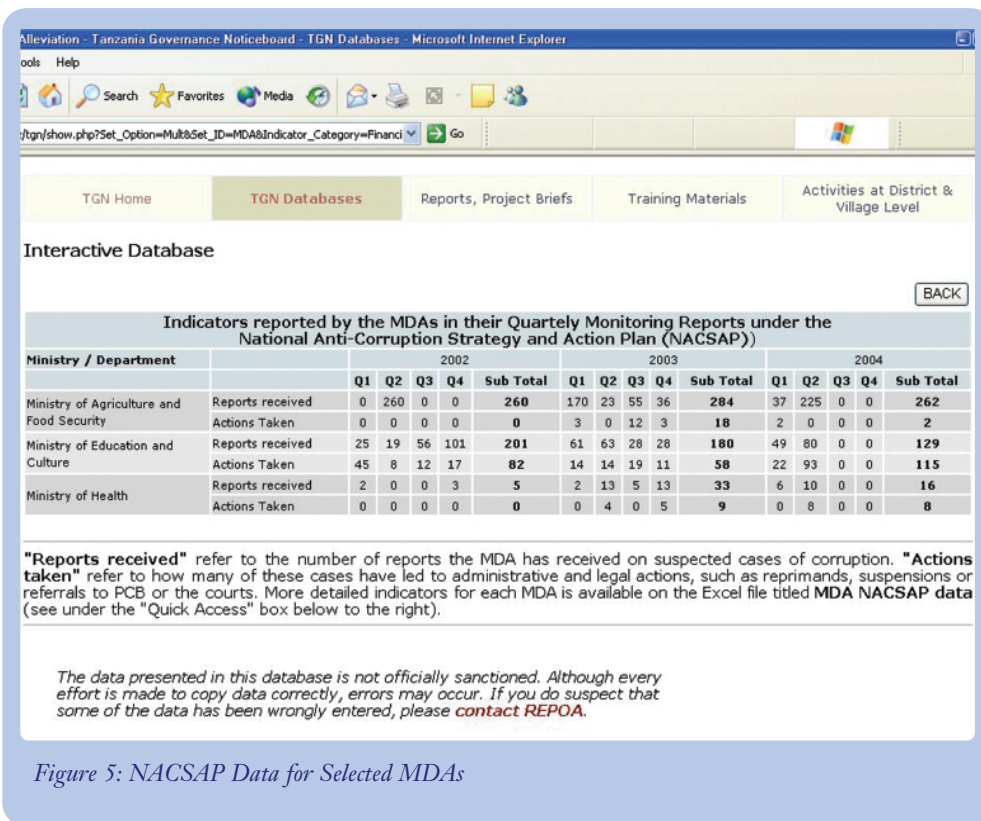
Alleviation - Tanzania Governance Noticeboard - TGN Databases - Microsoft Internet Explorer

ools Help

Search Favorites Media

:/tgn/show.php?Set_Option=Mult&Set_ID=MDA&Indicator_Category=Financi Go

TGN Home | TGN Databases | Reports, Project Briefs | Training Materials | Activities at District & Village Level

Interactive Database

BACK

Indicators reported by the MDAs in their Quartely Monitoring Reports under the National Anti-Corruption Strategy and Action Plan (NACSAP))

| Ministry / Department | | 2002 | | | | | 2003 | | | | | 2004 | | | | |
|---|---|---|---|---|---|---|---|---|---|---|---|---|---|---|---|---|
| | | Q1 | Q2 | Q3 | Q4 | Sub Total | Q1 | Q2 | Q3 | Q4 | Sub Total | Q1 | Q2 | Q3 | Q4 | Sub Total |
| Ministry of Agriculture and Food Security | Reports received | 0 | 260 | 0 | 0 | 260 | 170 | 23 | 55 | 36 | 284 | 37 | 225 | 0 | 0 | 262 |
| | Actions Taken | 0 | 0 | 0 | 0 | 0 | 3 | 0 | 12 | 3 | 18 | 2 | 0 | 0 | 0 | 2 |
| Ministry of Education and Culture | Reports received | 25 | 19 | 56 | 101 | 201 | 61 | 63 | 28 | 28 | 180 | 49 | 80 | 0 | 0 | 129 |
| | Actions Taken | 45 | 8 | 12 | 17 | 82 | 14 | 14 | 19 | 11 | 58 | 22 | 93 | 0 | 0 | 115 |
| Ministry of Health | Reports received | 2 | 0 | 0 | 3 | 5 | 2 | 13 | 5 | 13 | 33 | 6 | 10 | 0 | 0 | 16 |
| | Actions Taken | 0 | 0 | 0 | 0 | 0 | 0 | 4 | 0 | 5 | 9 | 0 | 8 | 0 | 0 | 8 |

"Reports received" refer to the number of reports the MDA has received on suspected cases of corruption. "Actions taken" refer to how many of these cases have led to administrative and legal actions, such as reprimands, suspensions or referrals to PCB or the courts. More detailed indicators for each MDA is available on the Excel file titled MDA NACSAP data (see under the "Quick Access" box below to the right).

The data presented in this database is not officially sanctioned. Although every effort is made to copy data correctly, errors may occur. If you do suspect that some of the data has been wrongly entered, please contact REPOA.

Figure 5: NACSAP Data for Selected MDAs